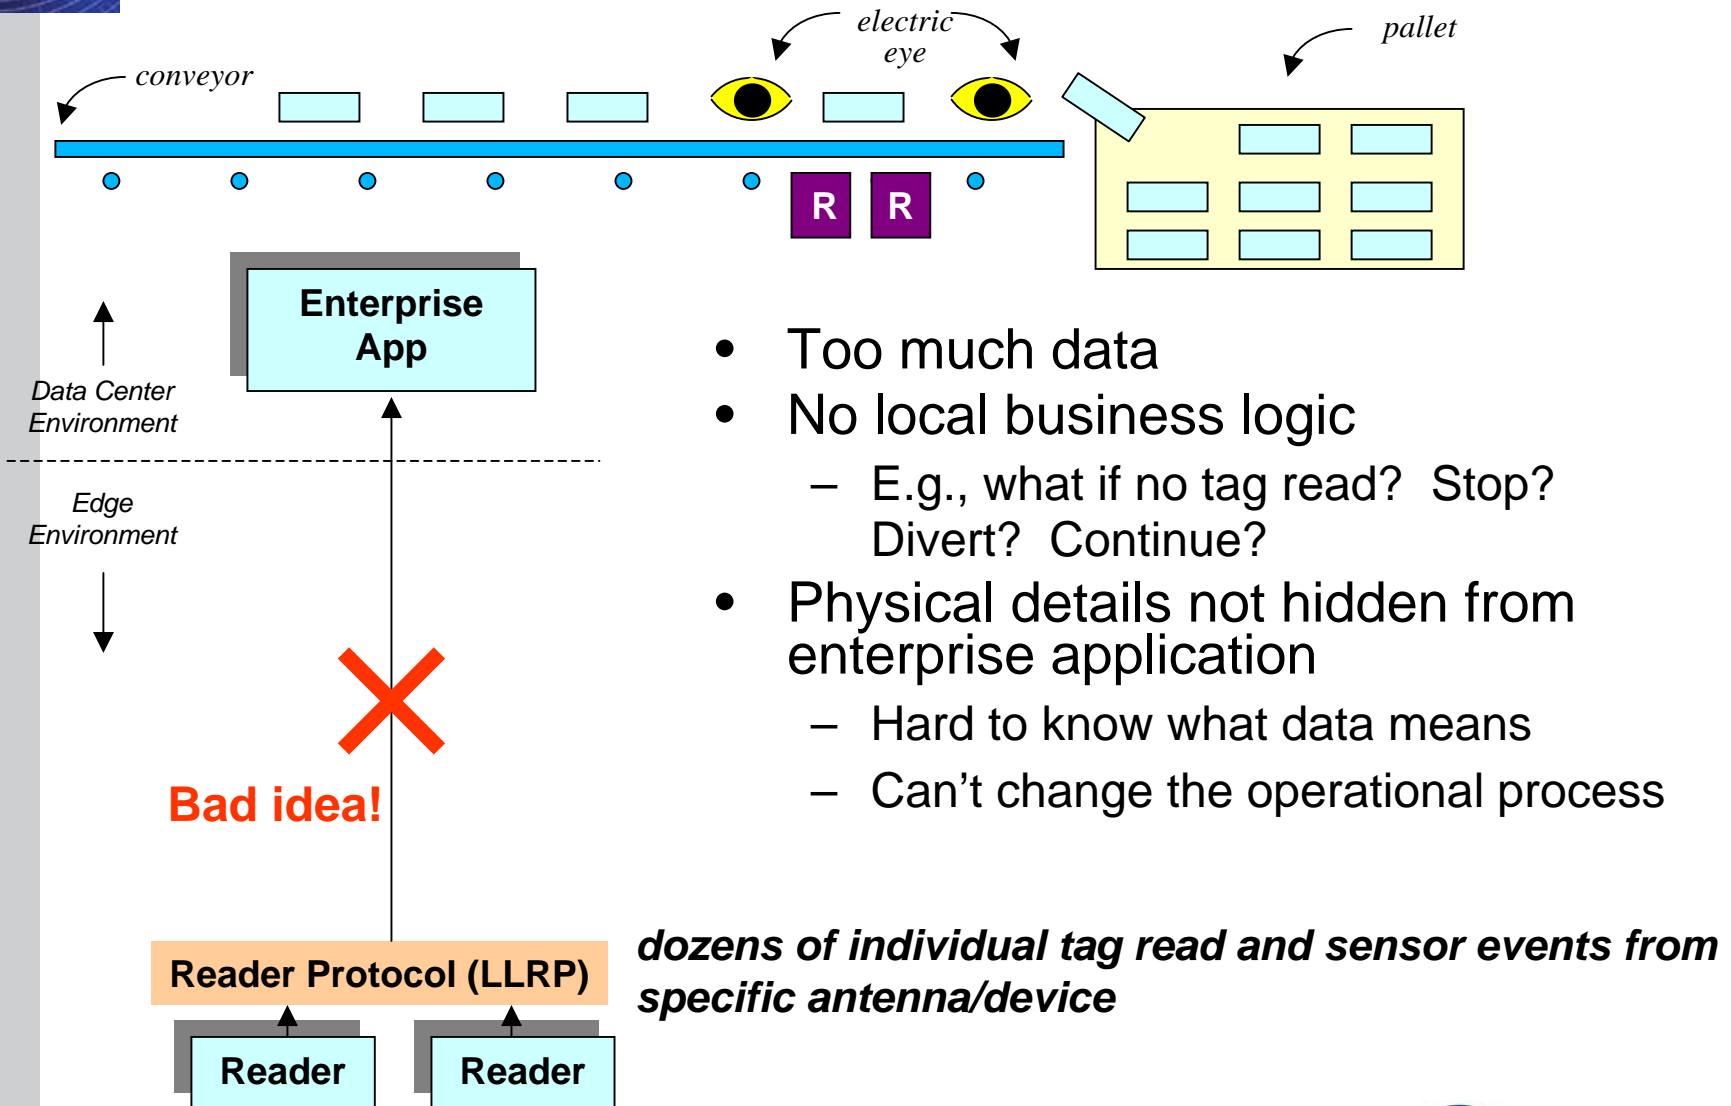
conveyor

electric eye

pallet

R R

Enterprise App

Data Center Environment

Edge Environment

Bad idea!

Reader Protocol (LLRP)

Reader

Reader

- Too much data
- No local business logic
  - E.g., what if no tag read? Stop? Divert? Continue?
- Physical details not hidden from enterprise application
  - Hard to know what data means
  - Can't change the operational process

dozens of individual tag read and sensor events from specific antenna/device